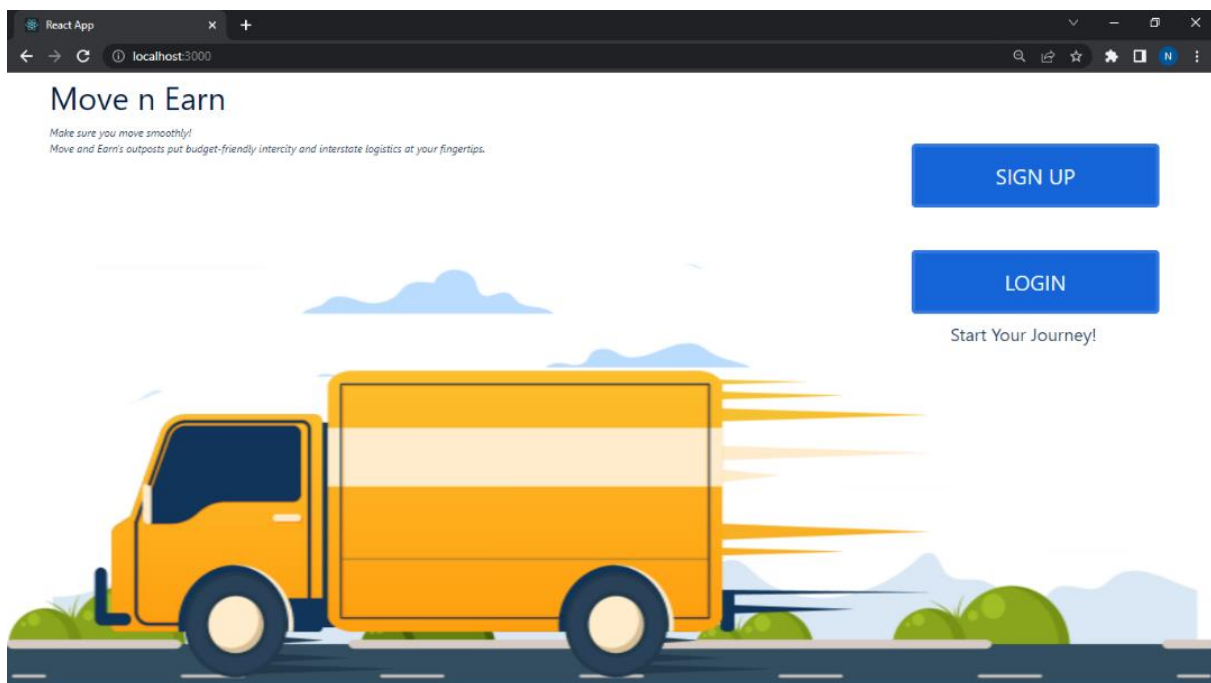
React App

localhost:3000

N

Move n Earn

Make sure you move smoothly!
Move and Earn's outposts put budget-friendly intercity and interstate logistics at your fingertips.

SIGN UP

LOGIN

Start Your Journey!